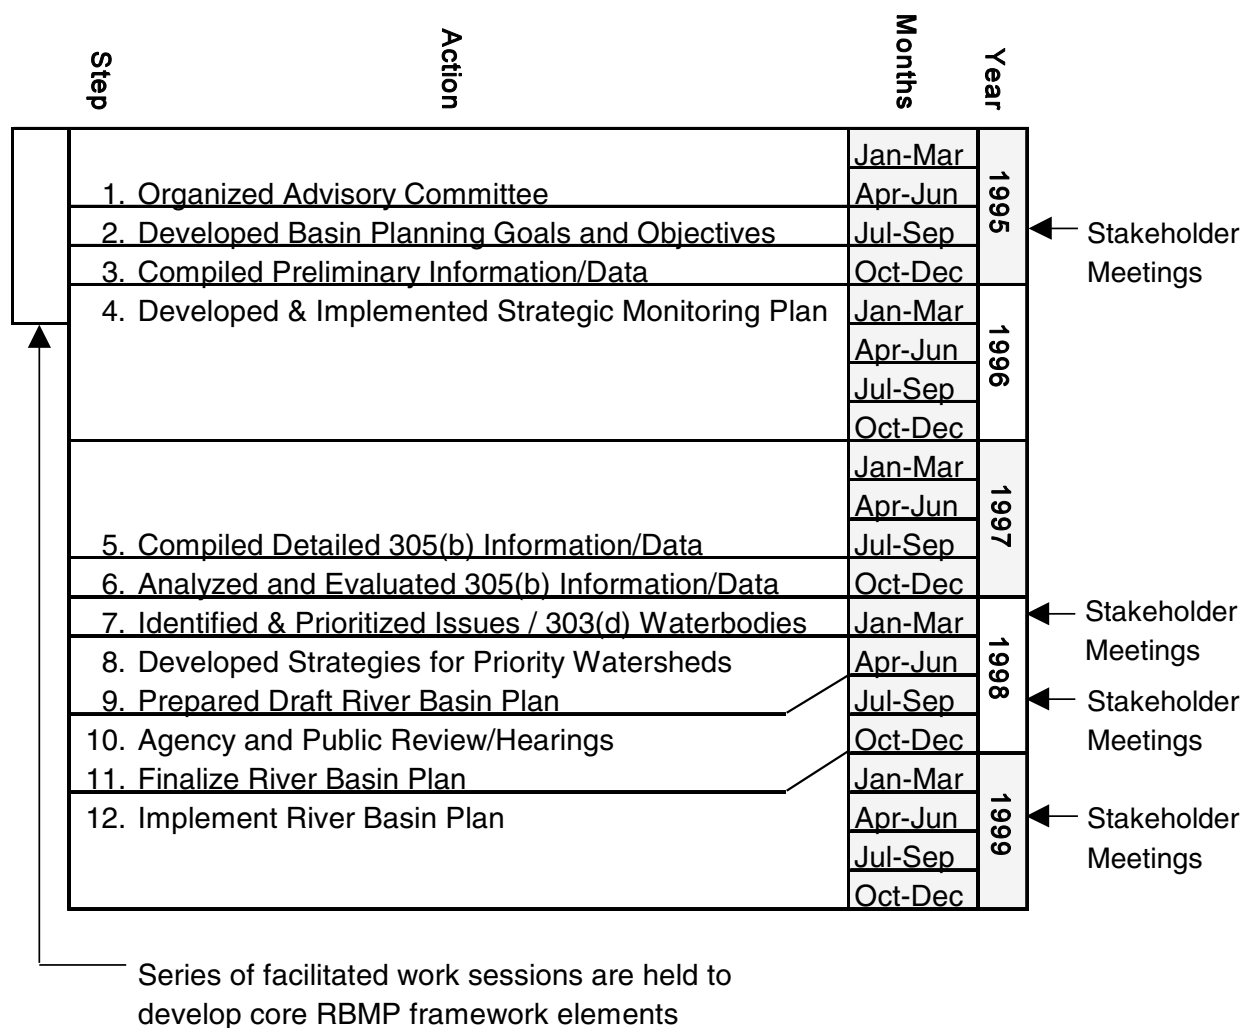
Step

Action

Months

Year

| Action | Months | Year |
|---|---|---|
| | Jan-Mar | 1995 |
| 1. Organized Advisory Committee | Apr-Jun | |
| 2. Developed Basin Planning Goals and Objectives | Jul-Sep | |
| 3. Compiled Preliminary Information/Data | Oct-Dec | |
| 4. Developed & Implemented Strategic Monitoring Plan | Jan-Mar | 1996 |
| | Apr-Jun | |
| | Jul-Sep | |
| | Oct-Dec | |
| | Jan-Mar | 1997 |
| | Apr-Jun | |
| 5. Compiled Detailed 305(b) Information/Data | Jul-Sep | |
| 6. Analyzed and Evaluated 305(b) Information/Data | Oct-Dec | |
| 7. Identified & Prioritized Issues / 303(d) Waterbodies | Jan-Mar | 1998 |
| 8. Developed Strategies for Priority Watersheds | Apr-Jun | |
| 9. Prepared Draft River Basin Plan | Jul-Sep | |
| 10. Agency and Public Review/Hearings | Oct-Dec | |
| 11. Finalize River Basin Plan | Jan-Mar | 1999 |
| 12. Implement River Basin Plan | Apr-Jun | |
| | Jul-Sep | |
| | Oct-Dec | |

Stakeholder Meetings

Stakeholder Meetings

Stakeholder Meetings

Stakeholder Meetings

Series of facilitated work sessions are held to develop core RBMP framework elements